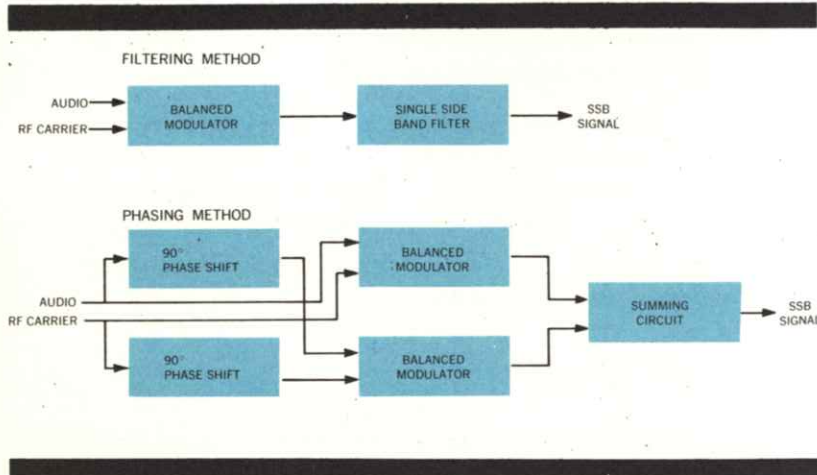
FILTERING METHOD

AUDIO

RF CARRIER

BALANCED MODULATOR

SINGLE SIDE BAND FILTER

SSB SIGNAL

PHASING METHOD

90° PHASE SHIFT

BALANCED MODULATOR

AUDIO

RF CARRIER

SUMMING CIRCUIT

SSB SIGNAL

90° PHASE SHIFT

BALANCED MODULATOR